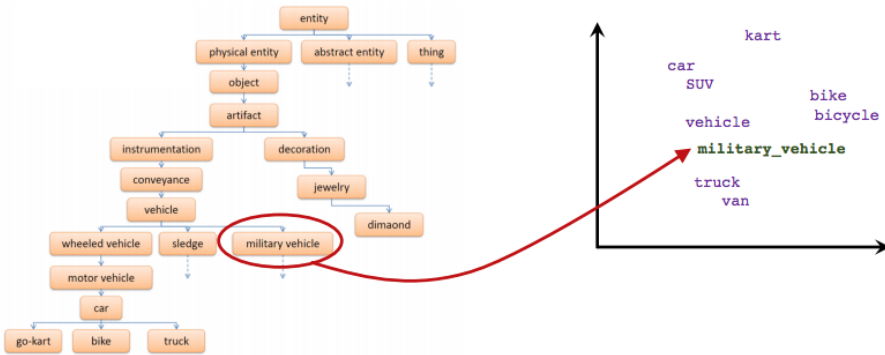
entity
physical entity
abstract entity
thing
object
artifact
instrumentation
decoration
conveyance
jewelry
vehicle
dimaond
wheeled vehicle
sledge
military vehicle
motor vehicle
car
go-kart
bike
truck

kart
car
SUV
bike
bicycle
vehicle
military_vehicle
truck
van